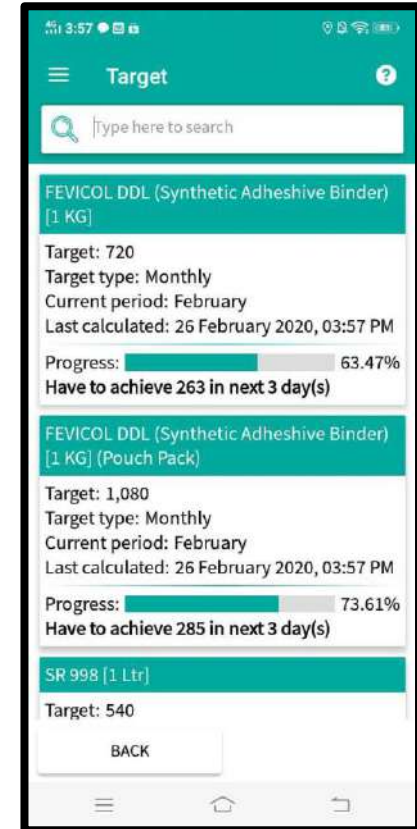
3:57

Target

?

Type here to search

FEVICOL DDL (Synthetic Adheshive Binder) [1 KG]

Target: 720
Target type: Monthly
Current period: February
Last calculated: 26 February 2020, 03:57 PM

Progress: 63.47%
Have to achieve 263 in next 3 day(s)

FEVICOL DDL (Synthetic Adheshive Binder) [1 KG] (Pouch Pack)

Target: 1,080
Target type: Monthly
Current period: February
Last calculated: 26 February 2020, 03:57 PM

Progress: 73.61%
Have to achieve 285 in next 3 day(s)

SR 998 [1 Ltr]

Target: 540

BACK